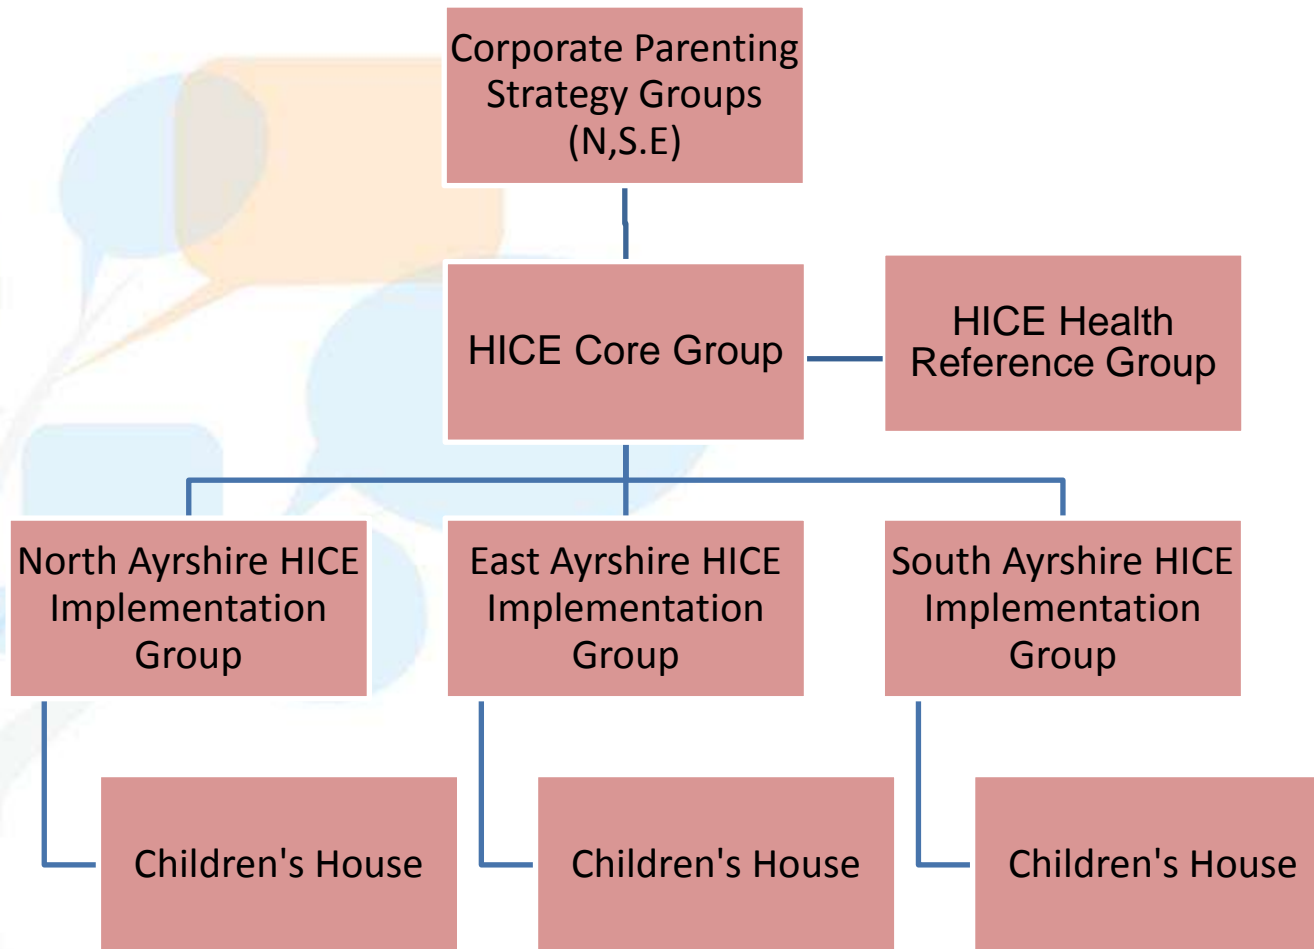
Corporate Parenting Strategy Groups (N,S.E)

HICE Core Group

HICE Health Reference Group

North Ayrshire HICE Implementation Group

East Ayrshire HICE Implementation Group

South Ayrshire HICE Implementation Group

Children's House

Children's House

Children's House